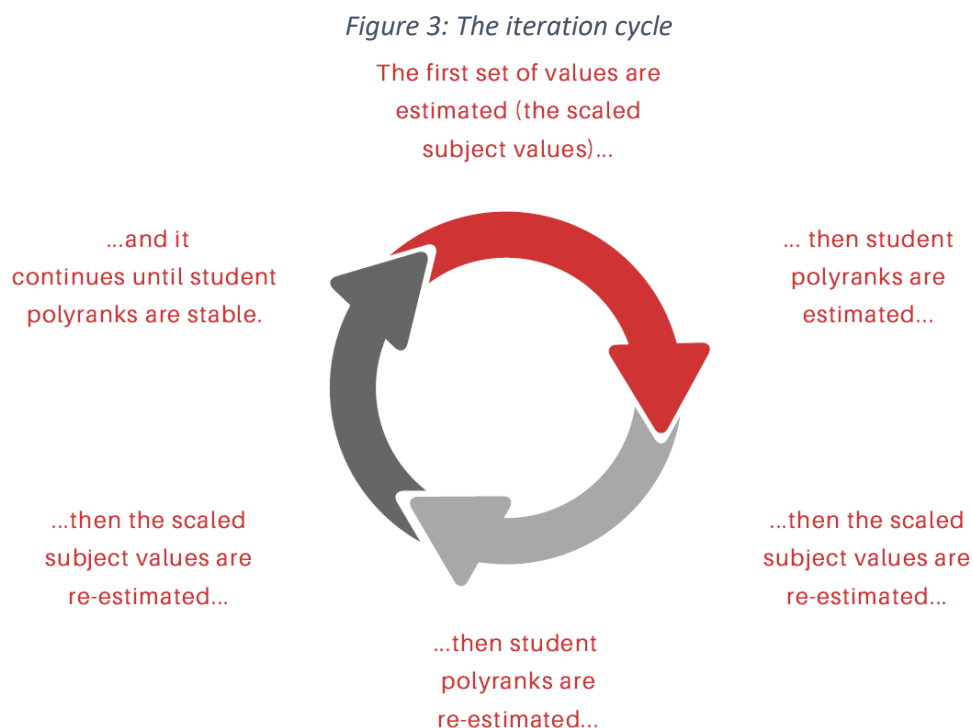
*Figure 3: The iteration cycle*

The first set of values are estimated (the scaled subject values)...

... then student polyranks are estimated...

...then the scaled subject values are re-estimated...

...then student polyranks are re-estimated...

...then the scaled subject values are re-estimated...

...and it continues until student polyranks are stable.